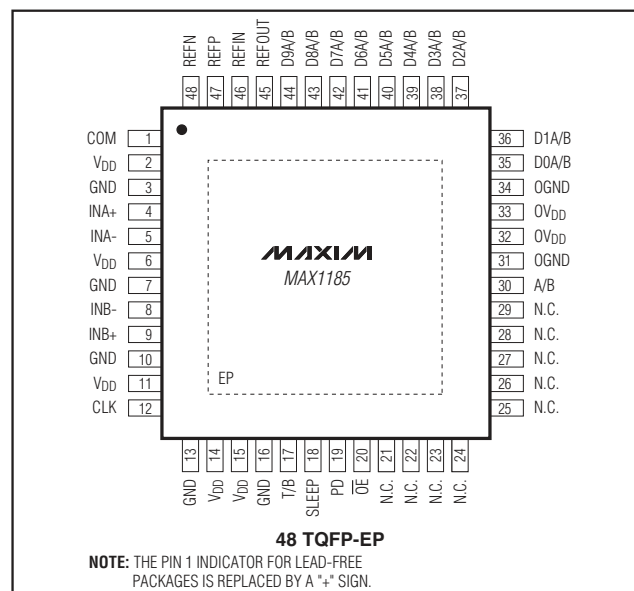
REFN 48
REFP 47
REFIN 46
REFOUT 45
D9A/B 44
D8A/B 43
D7A/B 42
D6A/B 41
D5A/B 40
D4A/B 39
D3A/B 38
D2A/B 37

COM 1
$V_{DD}$ 2
GND 3
INA+ 4
INA- 5
$V_{DD}$ 6
GND 7
INB- 8
INB+ 9
GND 10
$V_{DD}$ 11
CLK 12

36 D1A/B
35 D0A/B
34 OGND
33 $OV_{DD}$
32 $OV_{DD}$
31 OGND
30 A/B
29 N.C.
28 N.C.
27 N.C.
26 N.C.
25 N.C.

MAXIM
MAX1185

EP

13 GND
14 $V_{DD}$
15 $V_{DD}$
16 GND
17 T/B
18 SLEEP
19 PD
20 $\overline{OE}$
21 N.C.
22 N.C.
23 N.C.
24 N.C.

48 TQFP-EP

NOTE: THE PIN 1 INDICATOR FOR LEAD-FREE PACKAGES IS REPLACED BY A "+" SIGN.